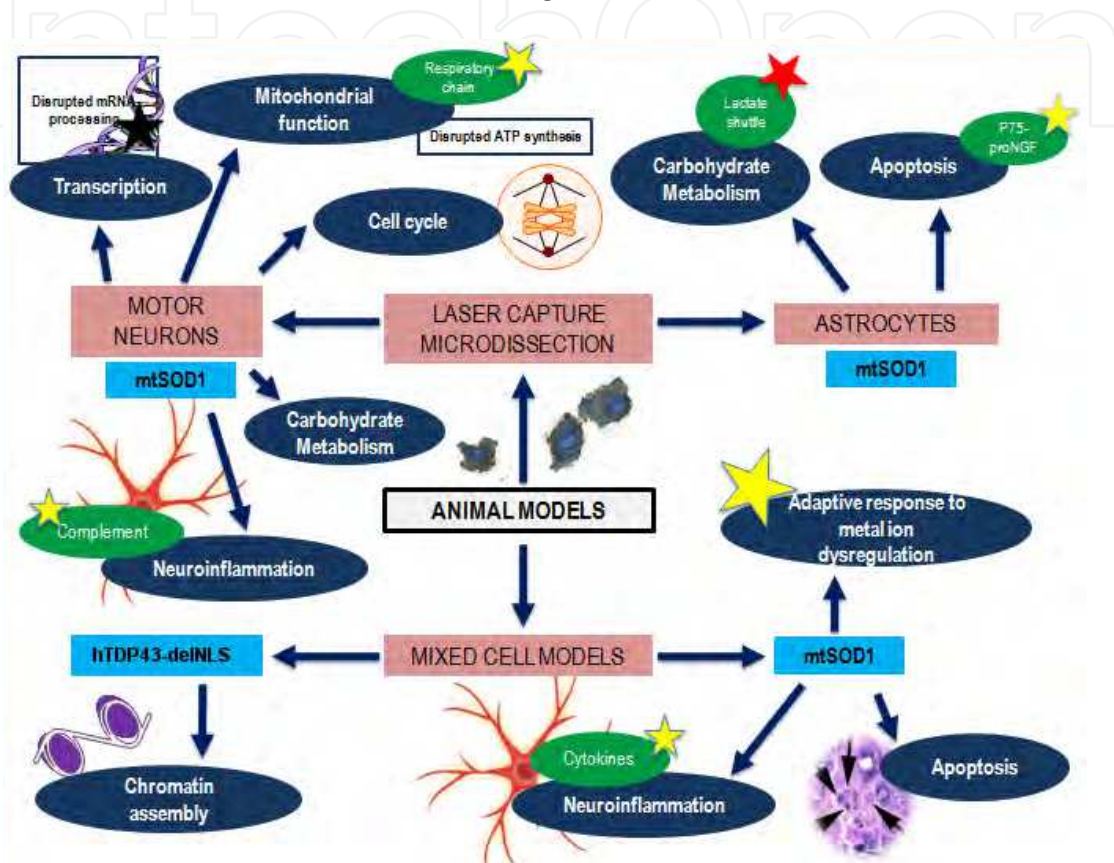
Disrupted mRNA processing

Mitochondrial function

Respiratory chain

Disrupted ATP synthesis

Transcription

Cell cycle

Lactate shuttle

Carbohydrate Metabolism

Apoptosis

P75-proNGF

MOTOR NEURONS

LASER CAPTURE MICRODISSECTION

ASTROCYTES

mtSOD1

mtSOD1

Carbohydrate Metabolism

Complement

Neuroinflammation

ANIMAL MODELS

Adaptive response to metal ion dysregulation

hTDP43-delNLS

MIXED CELL MODELS

mtSOD1

Chromatin assembly

Cytokines

Neuroinflammation

Apoptosis